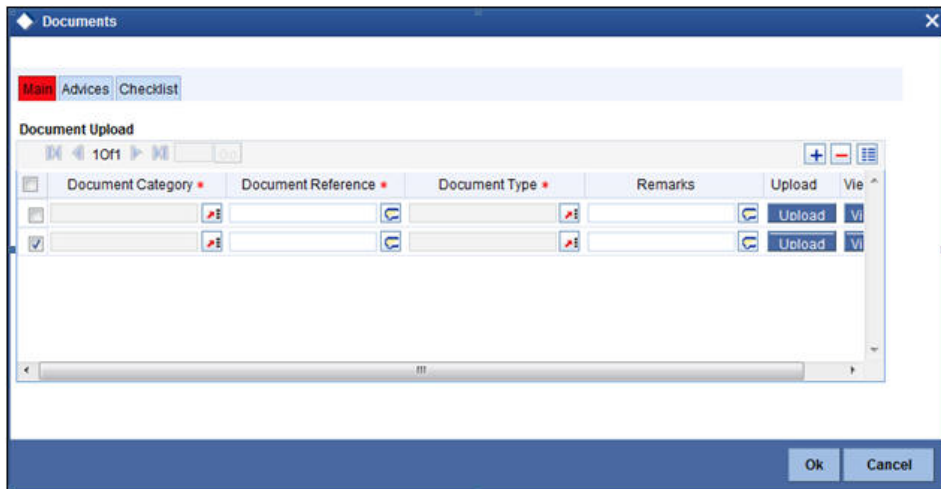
Documents

Main Advices Checklist

Document Upload

1 Of 1 Go

| | Document Category * | Document Reference * | Document Type * | Remarks | Upload | Vie |
|---|---|---|---|---|---|---|
| | | | | | Upload | Vi |
| | | | | | Upload | Vi |

Ok Cancel